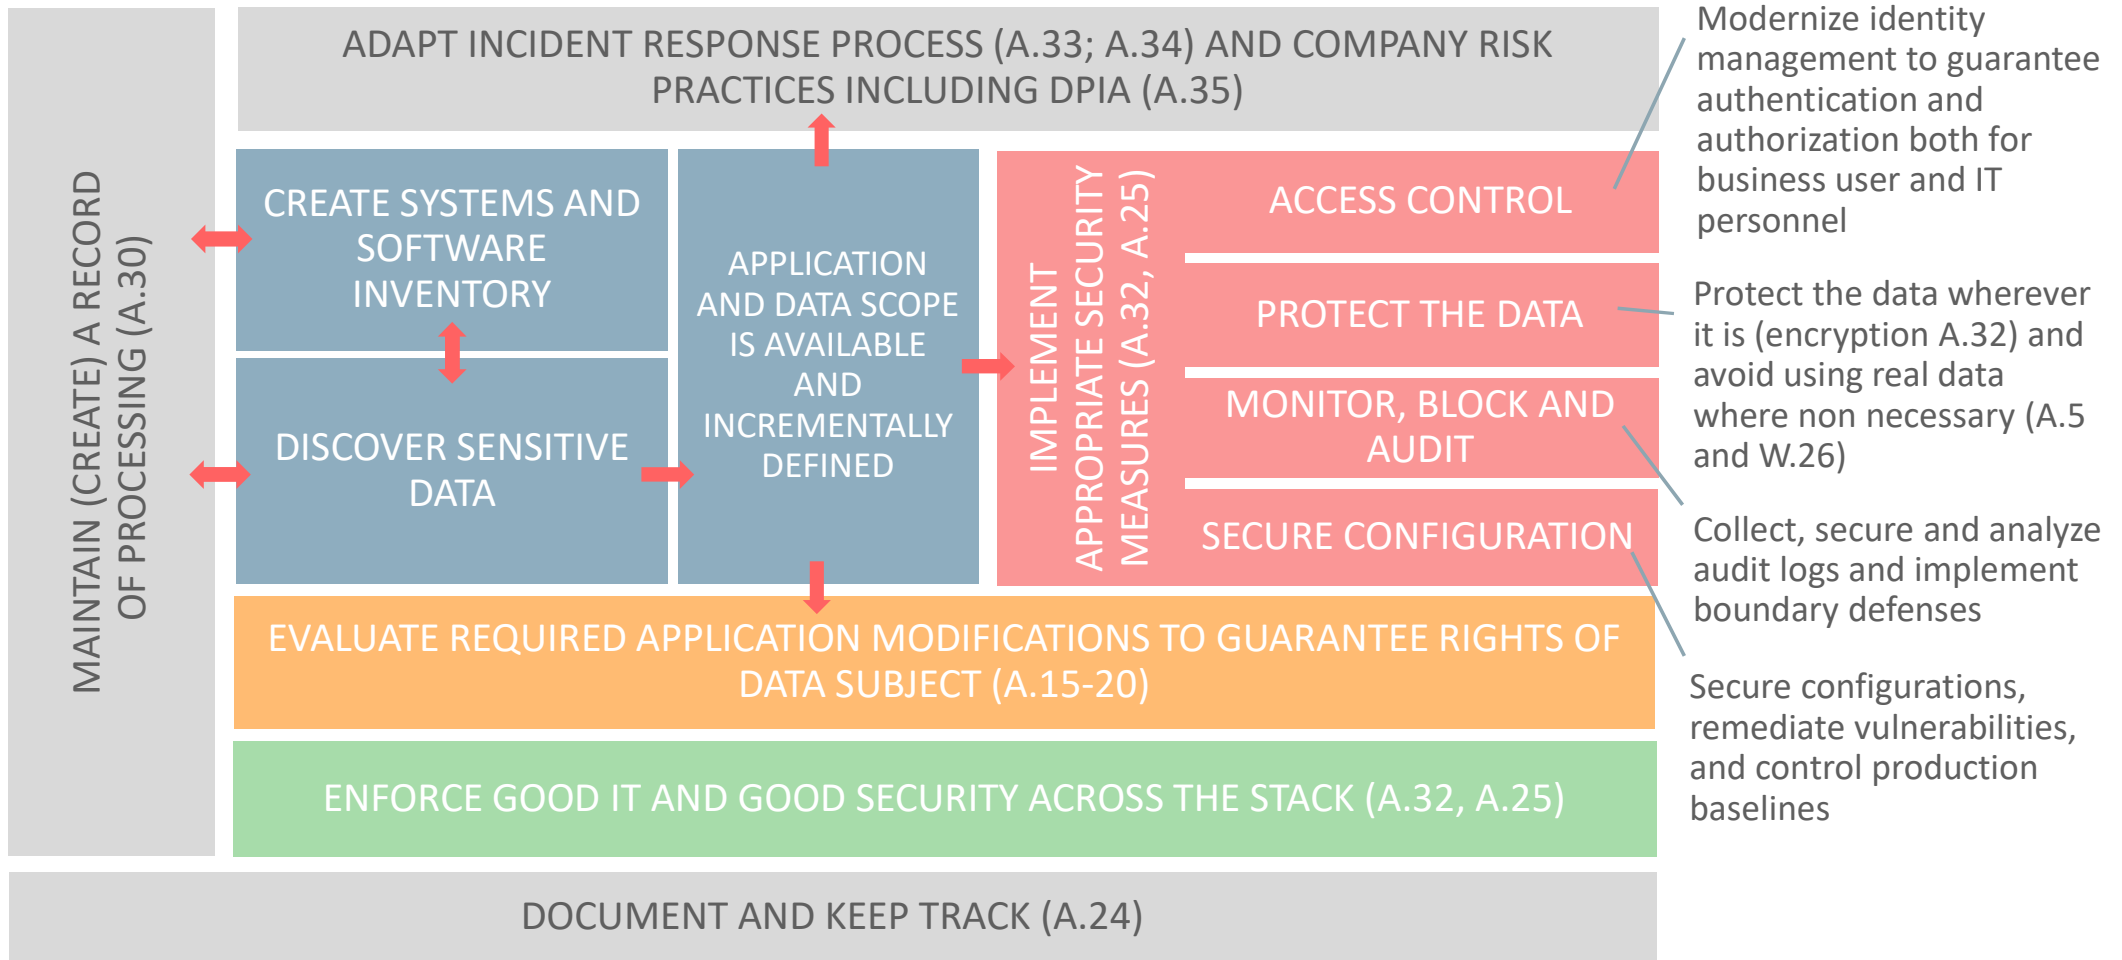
ADAPT INCIDENT RESPONSE PROCESS (A.33; A.34) AND COMPANY RISK PRACTICES INCLUDING DPIA (A.35)

MAINTAIN (CREATE) A RECORD OF PROCESSING (A.30)

CREATE SYSTEMS AND SOFTWARE INVENTORY

DISCOVER SENSITIVE DATA

APPLICATION AND DATA SCOPE IS AVAILABLE AND INCREMENTALLY DEFINED

IMPLEMENT APPROPRIATE SECURITY MEASURES (A.32, A.25)

ACCESS CONTROL

PROTECT THE DATA

MONITOR, BLOCK AND AUDIT

SECURE CONFIGURATION

Modernize identity management to guarantee authentication and authorization both for business user and IT personnel

Protect the data wherever it is (encryption A.32) and avoid using real data where non necessary (A.5 and W.26)

Collect, secure and analyze audit logs and implement boundary defenses

Secure configurations, remediate vulnerabilities, and control production baselines

EVALUATE REQUIRED APPLICATION MODIFICATIONS TO GUARANTEE RIGHTS OF DATA SUBJECT (A.15-20)

ENFORCE GOOD IT AND GOOD SECURITY ACROSS THE STACK (A.32, A.25)

DOCUMENT AND KEEP TRACK (A.24)